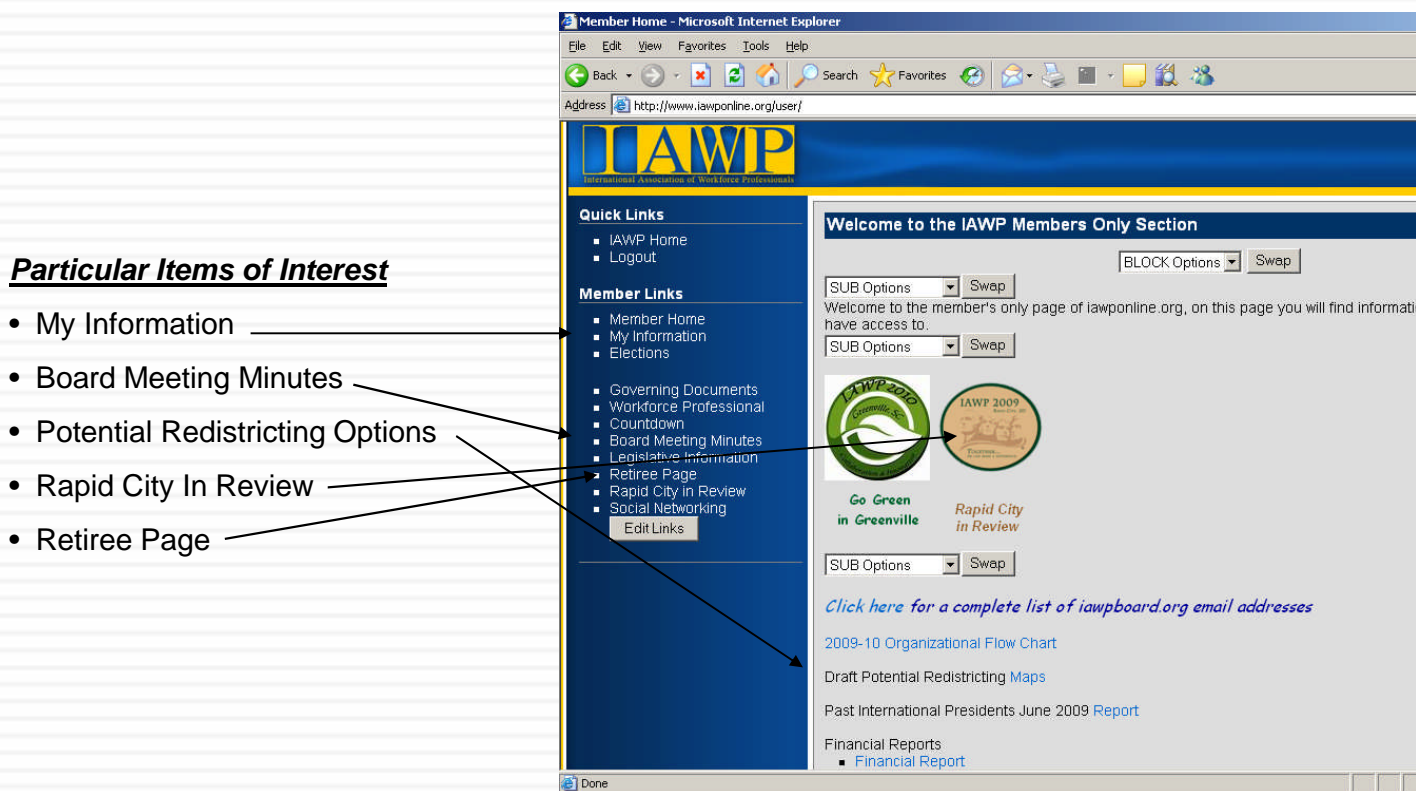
Particular Items of Interest

• My Information
• Board Meeting Minutes
• Potential Redistricting Options
• Rapid City In Review
• Retiree Page

Member Home - Microsoft Internet Explorer

File Edit View Favorites Tools Help

Back Search Favorites

Address http://www.iawponline.org/user/

IAWP
International Association of Workforce Professionals

Quick Links
- IAWP Home
- Logout

Member Links
- Member Home
- My Information
- Elections

- Governing Documents
- Workforce Professional
- Countdown
- Board Meeting Minutes
- Legislative Information
- Retiree Page
- Rapid City in Review
- Social Networking

Edit Links

Welcome to the IAWP Members Only Section

BLOCK Options Swap

SUB Options Swap

Welcome to the member's only page of iawponline.org, on this page you will find informati have access to.

SUB Options Swap

IAWP 2010 Greenville SC

IAWP 2009

Go Green in Greenville

Rapid City in Review

SUB Options Swap

Click here for a complete list of iawpboard.org email addresses

2009-10 Organizational Flow Chart

Draft Potential Redistricting Maps

Past International Presidents June 2009 Report

Financial Reports
- Financial Report

Done